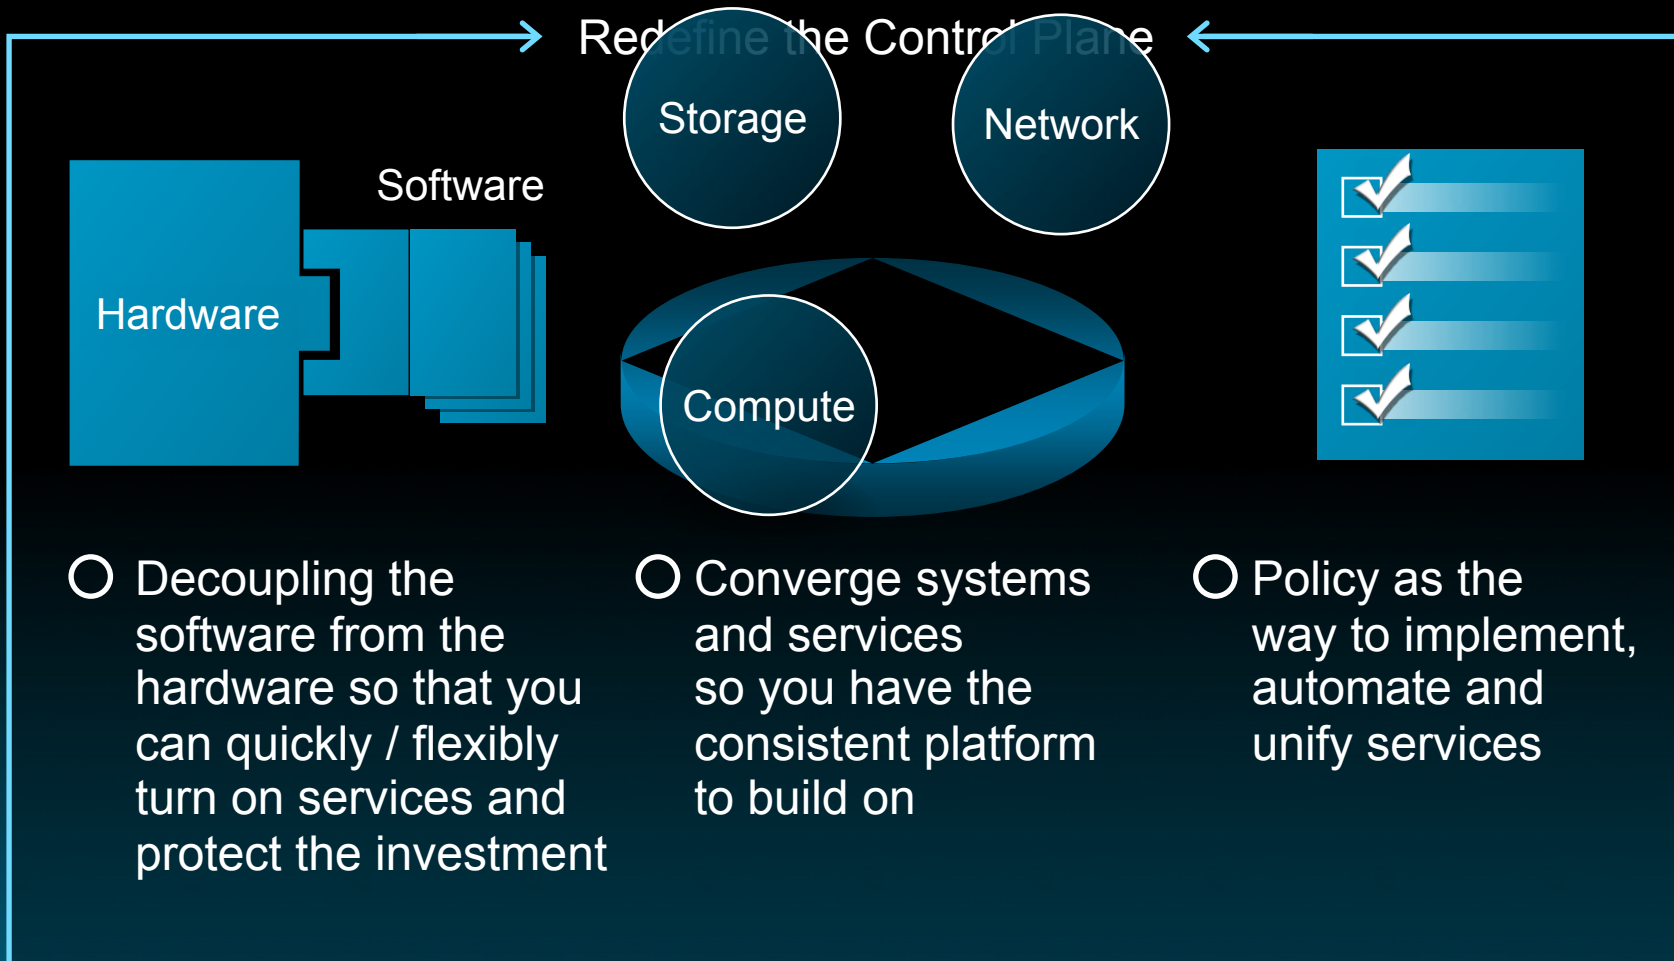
Redefine the Control Plane

Storage

Network

Software

Hardware

Compute

Decoupling the software from the hardware so that you can quickly / flexibly turn on services and protect the investment

Converge systems and services so you have the consistent platform to build on

Policy as the way to implement, automate and unify services